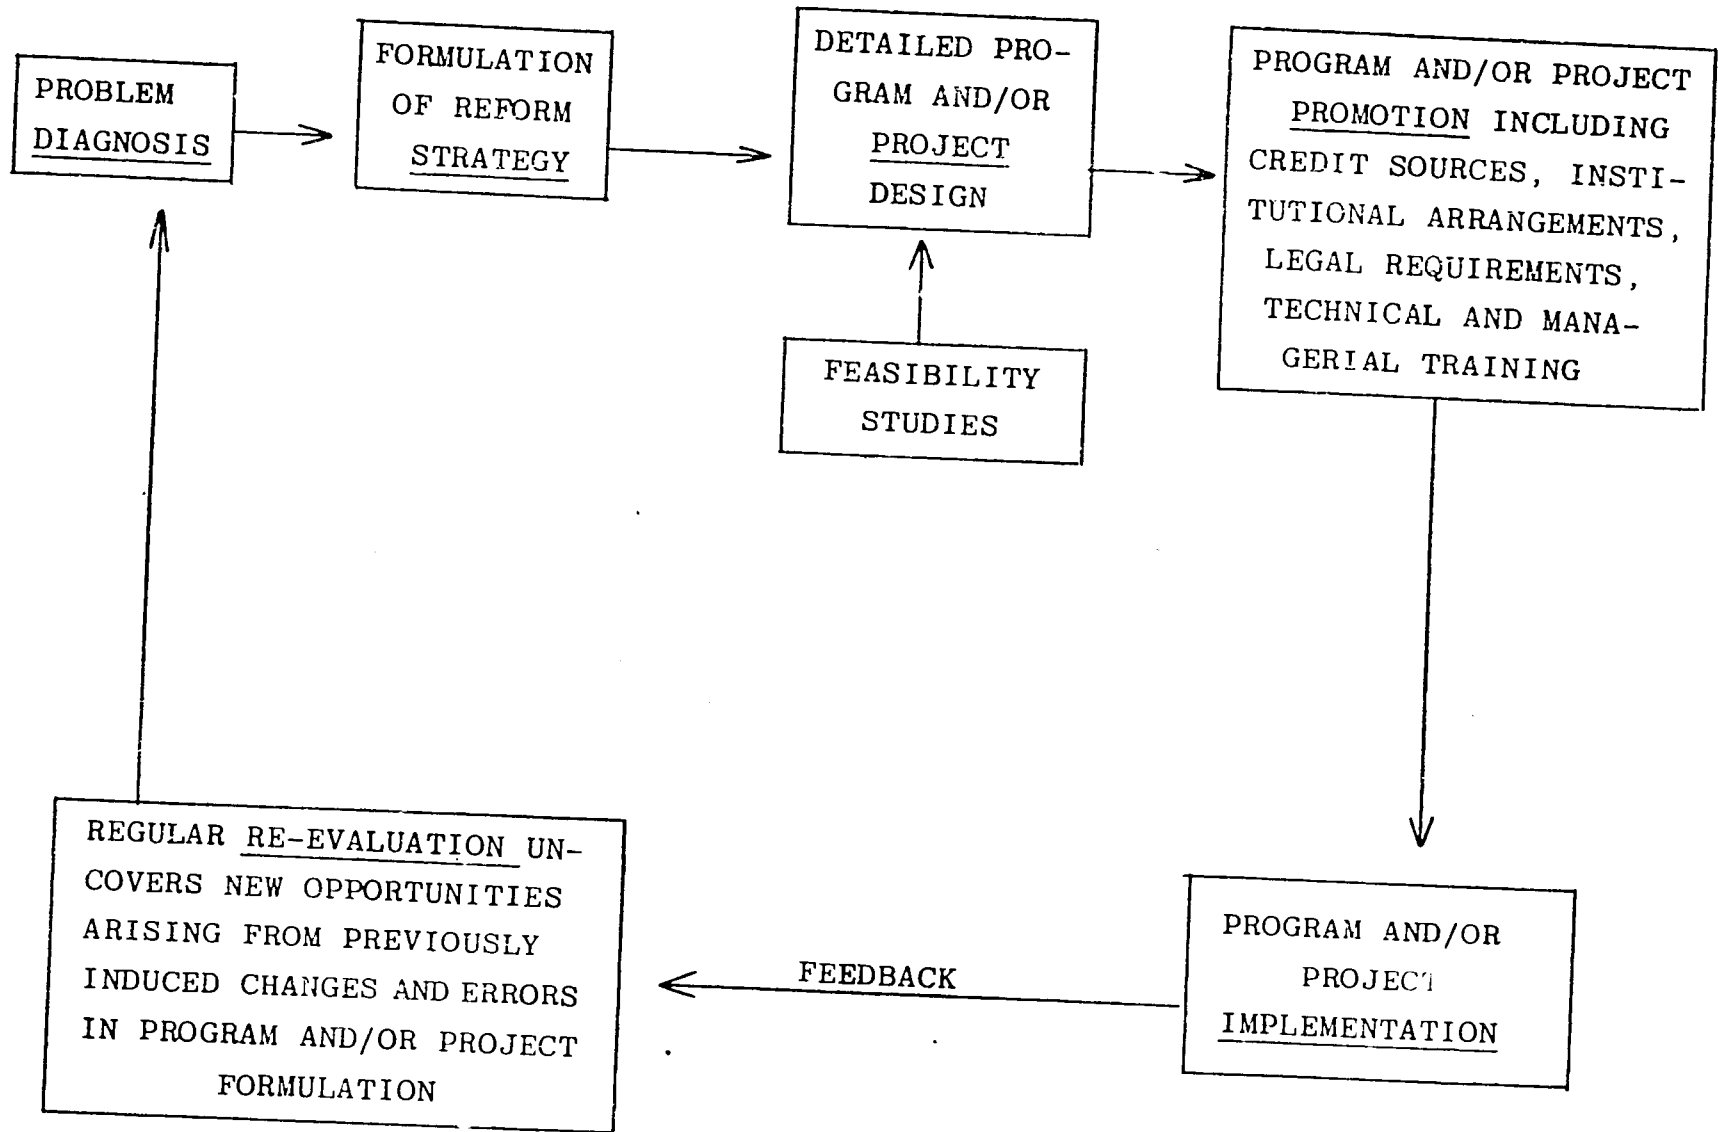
PROBLEM DIAGNOSIS

FORMULATION OF REFORM STRATEGY

DETAILED PROGRAM AND/OR PROJECT DESIGN

PROGRAM AND/OR PROJECT PROMOTION INCLUDING CREDIT SOURCES, INSTITUTIONAL ARRANGEMENTS, LEGAL REQUIREMENTS, TECHNICAL AND MANAGERIAL TRAINING

FEASIBILITY STUDIES

REGULAR RE-EVALUATION UNCOVERS NEW OPPORTUNITIES ARISING FROM PREVIOUSLY INDUCED CHANGES AND ERRORS IN PROGRAM AND/OR PROJECT FORMULATION

FEEDBACK

PROGRAM AND/OR PROJECT IMPLEMENTATION